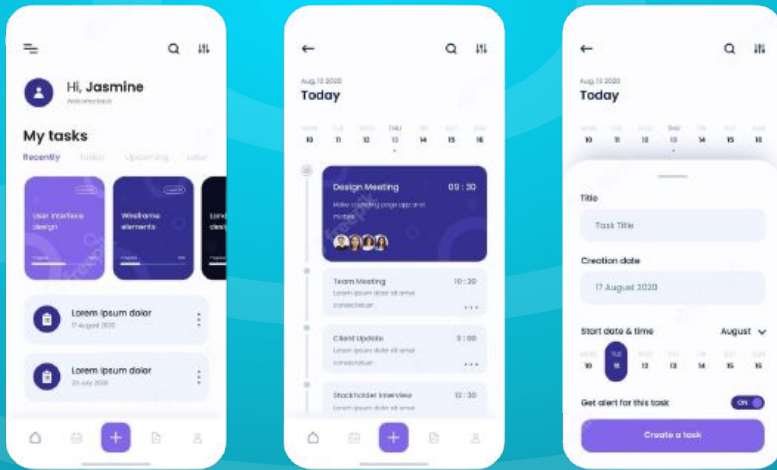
Hi, Jasmine
Welcome back

My tasks
Recently Today Upcoming Later

User interface design
Wireframe elements
Land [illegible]

Lorem ipsum dolor
17 August 2020

Lorem ipsum dolor
20 July 2020

Aug, 13 2020
Today

MON TUE WED THU FRI SAT SUN
10 11 12 13 14 15 16

Design Meeting 09 : 30
Make a landing page app and mobile

Team Meeting 10 : 30
Lorem ipsum dolor sit amet consectetur...

Client Update 11 : 00
Lorem ipsum dolor sit amet consectetur...

Stockholder Interview 12 : 30
Lorem ipsum dolor sit amet

Aug, 13 2020
Today

MON TUE WED THU FRI SAT SUN
10 11 12 13 14 15 16

Title
Task Title

Creation date
17 August 2020

Start date & time
August

MON TUE WED THU FRI SAT SUN
10 11 12 13 14 15 16

Get alert for this task
ON

Create a task